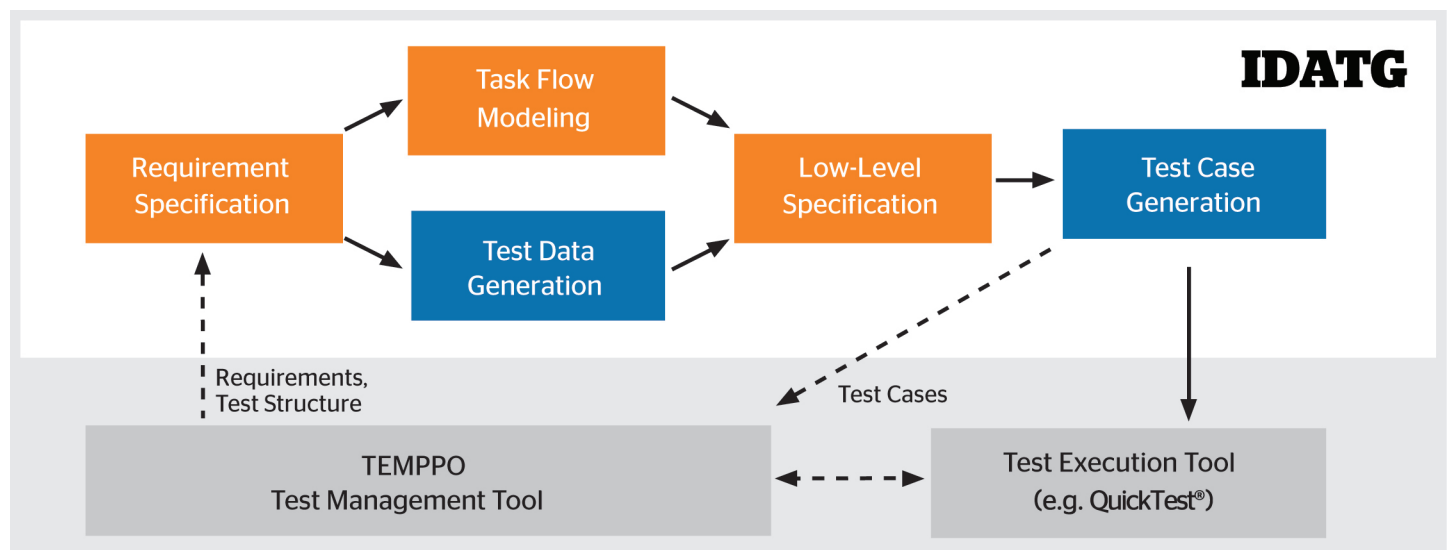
IDATG

Task Flow Modeling

Requirement Specification

Test Data Generation

Low-Level Specification

Test Case Generation

Requirements, Test Structure

Test Cases

TEMPPO
Test Management Tool

Test Execution Tool
(e.g. QuickTest®)